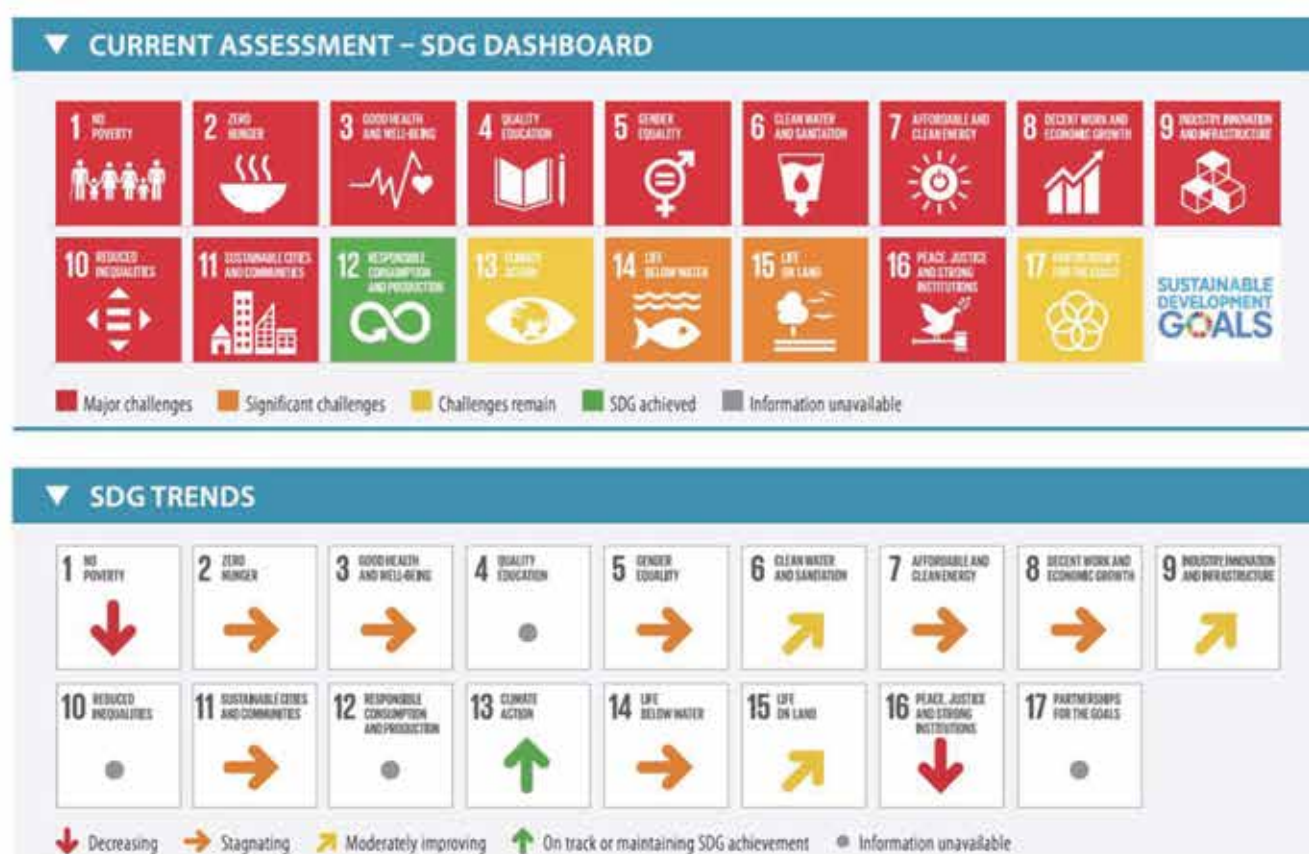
▼ CURRENT ASSESSMENT – SDG DASHBOARD

1 NO POVERTY
2 ZERO HUNGER
3 GOOD HEALTH AND WELL-BEING
4 QUALITY EDUCATION
5 GENDER EQUALITY
6 CLEAN WATER AND SANITATION
7 AFFORDABLE AND CLEAN ENERGY
8 DECENT WORK AND ECONOMIC GROWTH
9 INDUSTRY, INNOVATION AND INFRASTRUCTURE
10 REDUCED INEQUALITIES
11 SUSTAINABLE CITIES AND COMMUNITIES
12 RESPONSIBLE CONSUMPTION AND PRODUCTION
13 CLIMATE ACTION
14 LIFE BELOW WATER
15 LIFE ON LAND
16 PEACE, JUSTICE AND STRONG INSTITUTIONS
17 PARTNERSHIPS FOR THE GOALS
SUSTAINABLE DEVELOPMENT GOALS

Major challenges Significant challenges Challenges remain SDG achieved Information unavailable

▼ SDG TRENDS

1 NO POVERTY
2 ZERO HUNGER
3 GOOD HEALTH AND WELL-BEING
4 QUALITY EDUCATION
5 GENDER EQUALITY
6 CLEAN WATER AND SANITATION
7 AFFORDABLE AND CLEAN ENERGY
8 DECENT WORK AND ECONOMIC GROWTH
9 INDUSTRY, INNOVATION AND INFRASTRUCTURE
10 REDUCED INEQUALITIES
11 SUSTAINABLE CITIES AND COMMUNITIES
12 RESPONSIBLE CONSUMPTION AND PRODUCTION
13 CLIMATE ACTION
14 LIFE BELOW WATER
15 LIFE ON LAND
16 PEACE, JUSTICE AND STRONG INSTITUTIONS
17 PARTNERSHIPS FOR THE GOALS

Decreasing Stagnating Moderately improving On track or maintaining SDG achievement Information unavailable